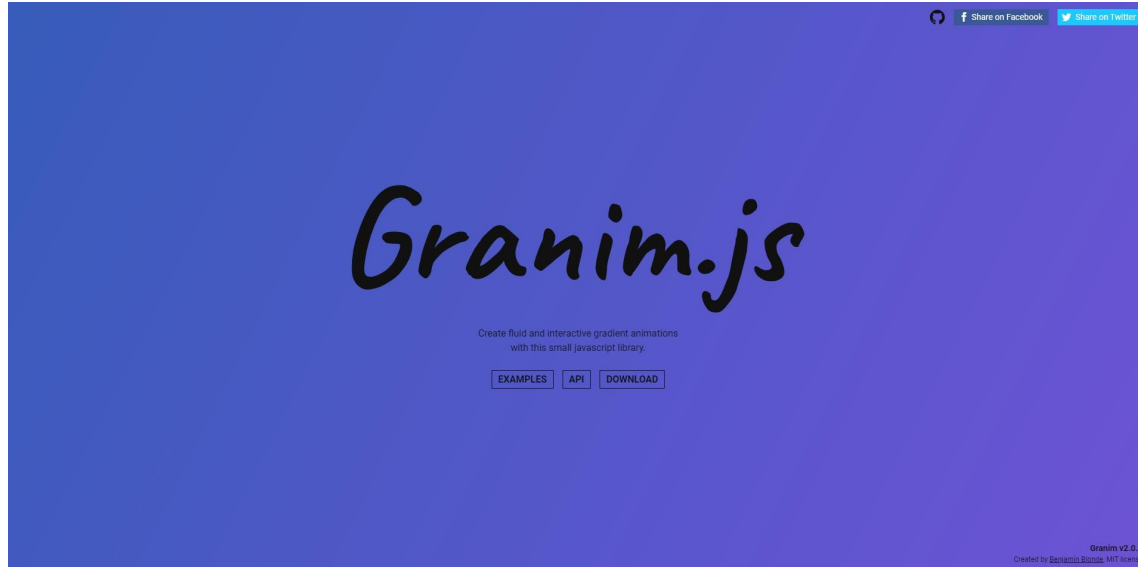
Share on Facebook Share on Twitter

Granim.js

Create fluid and interactive gradient animations with this small javascript library.

EXAMPLES API DOWNLOAD

Granim v2.0.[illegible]
Created by Benjamin Blonde, MIT licen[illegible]